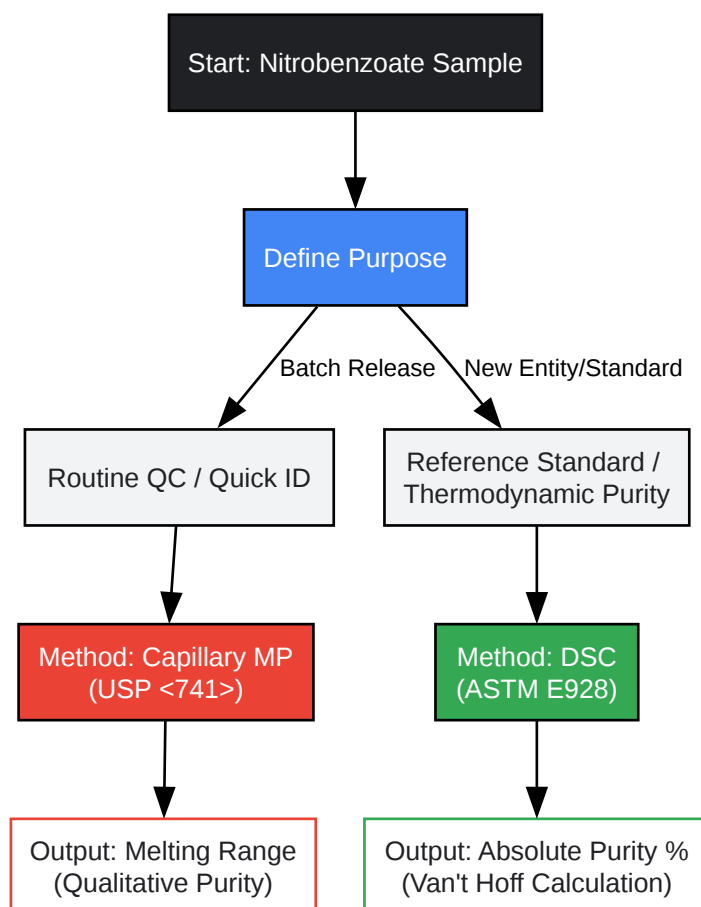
Start: Nitrobenzoate Sample

Define Purpose

Batch Release

New Entity/Standard

Routine QC / Quick ID

Reference Standard / Thermodynamic Purity

Method: Capillary MP (USP <741>)

Method: DSC (ASTM E928)

Output: Melting Range (Qualitative Purity)

Output: Absolute Purity % (Van't Hoff Calculation)